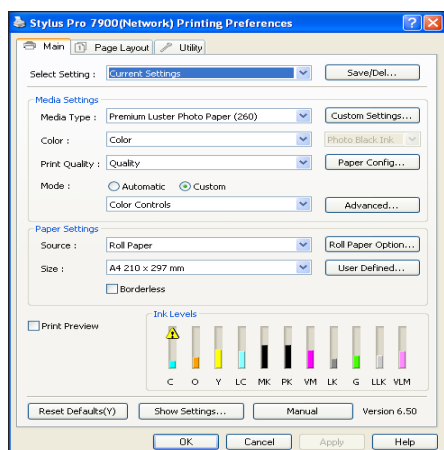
Stylus Pro 7900(Network) Printing Preferences

Main | Page Layout | Utility

Select Setting : Current Settings | Save/Del...

Media Settings
Media Type : Premium Luster Photo Paper (260) | Custom Settings...
Color : Color | Photo Black Ink
Print Quality : Quality | Paper Config...
Mode : Automatic Custom
Color Controls | Advanced...

Paper Settings
Source : Roll Paper | Roll Paper Option...
Size : A4 210 x 297 mm | User Defined...
Borderless

Print Preview

Ink Levels
C O Y LC MK PK VM LK G LLK VLM

Reset Defaults(Y) | Show Settings... | Manual | Version 6.50

OK | Cancel | Apply | Help